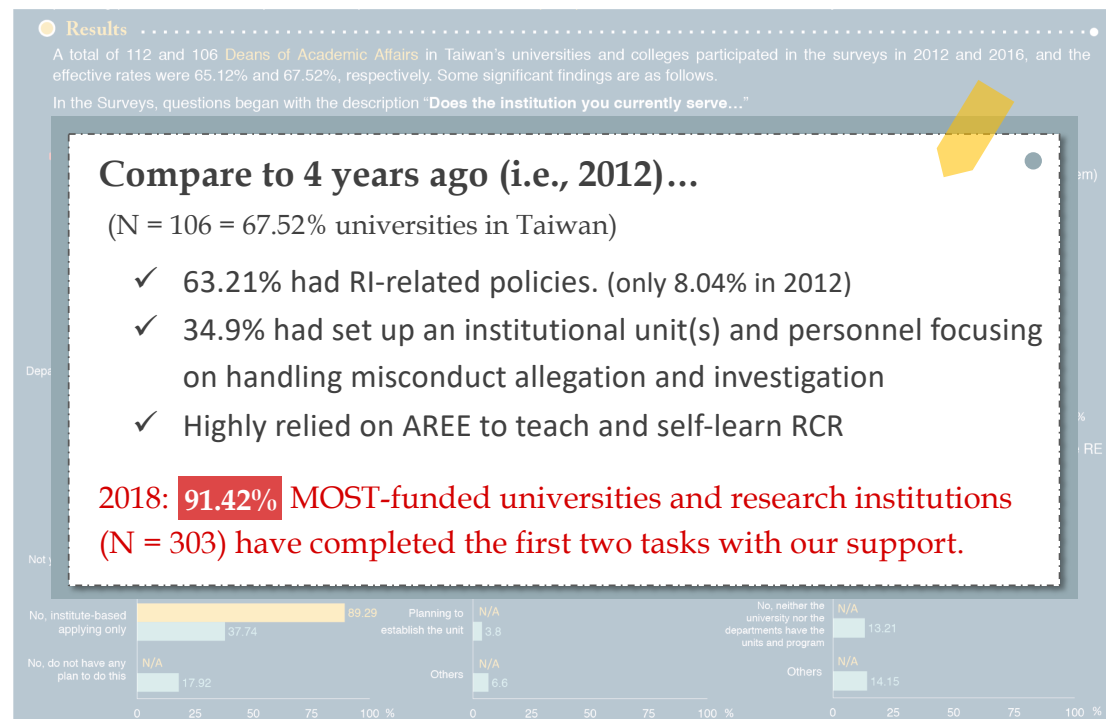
Results

A total of 112 and 106 Deans of Academic Affairs in Taiwan's universities and colleges participated in the surveys in 2012 and 2016, and the effective rates were 65.12% and 67.52%, respectively. Some significant findings are as follows.

In the Surveys, questions began with the description "Does the institution you currently serve..."

Compare to 4 years ago (i.e., 2012)...

(N = 106 = 67.52% universities in Taiwan)

✓ 63.21% had RI-related policies. (only 8.04% in 2012)

✓ 34.9% had set up an institutional unit(s) and personnel focusing on handling misconduct allegation and investigation

✓ Highly relied on AREE to teach and self-learn RCR

2018: 91.42% MOST-funded universities and research institutions (N = 303) have completed the first two tasks with our support.

em)

Depa

%

RE

Not

No, institute-based applying only 89.29 37.74

No, do not have any plan to do this N/A 17.92

0 25 50 75 100 %

Planning to establish the unit N/A 3.8

Others N/A 6.6

0 25 50 75 100 %

No, neither the university nor the departments have the units and program N/A 13.21

Others N/A 14.15

0 25 50 75 100 %